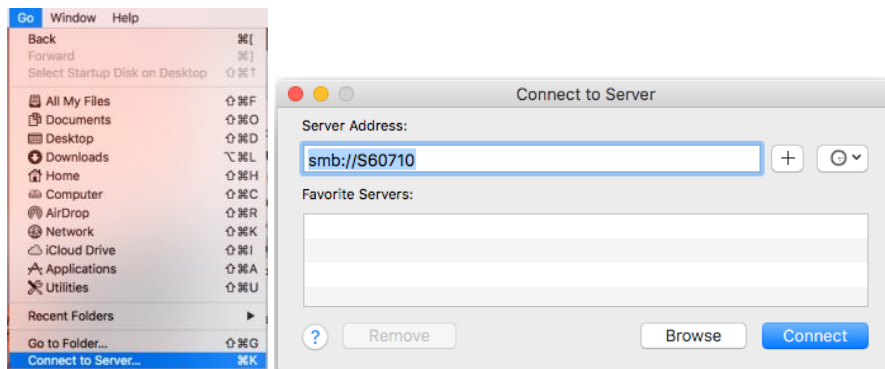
Go Window Help
Back ⌘[
Forward ⌘]
Select Startup Disk on Desktop ⇧⌘T
All My Files ⇧⌘F
Documents ⇧⌘O
Desktop ⇧⌘D
Downloads ⌥⌘L
Home ⇧⌘H
Computer ⇧⌘C
AirDrop ⇧⌘R
Network ⇧⌘K
iCloud Drive ⇧⌘I
Applications ⇧⌘A
Utilities ⇧⌘U
Recent Folders ▶
Go to Folder... ⇧⌘G
Connect to Server... ⌘K

Connect to Server
Server Address:
smb://S60710
+
Favorite Servers:
?
Remove
Browse
Connect